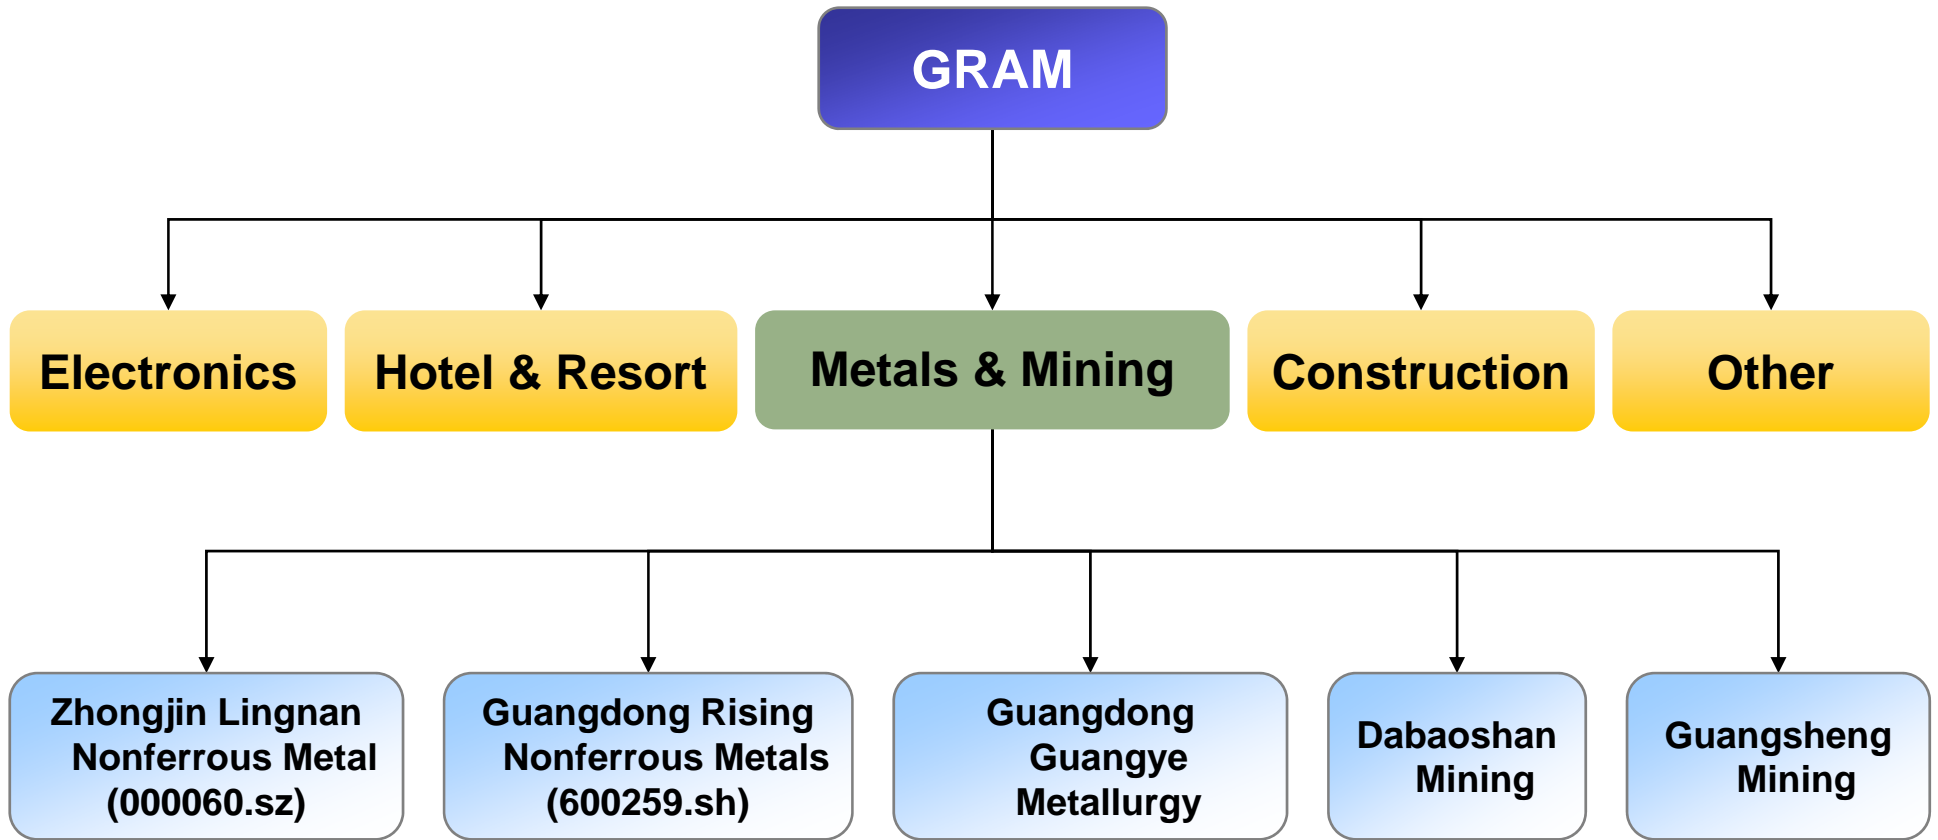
GRAM

Electronics

Hotel & Resort

Metals & Mining

Construction

Other

Zhongjin Lingnan Nonferrous Metal (000060.sz)

Guangdong Rising Nonferrous Metals (600259.sh)

Guangdong Guangye Metallurgy

Dabaoshan Mining

Guangsheng Mining